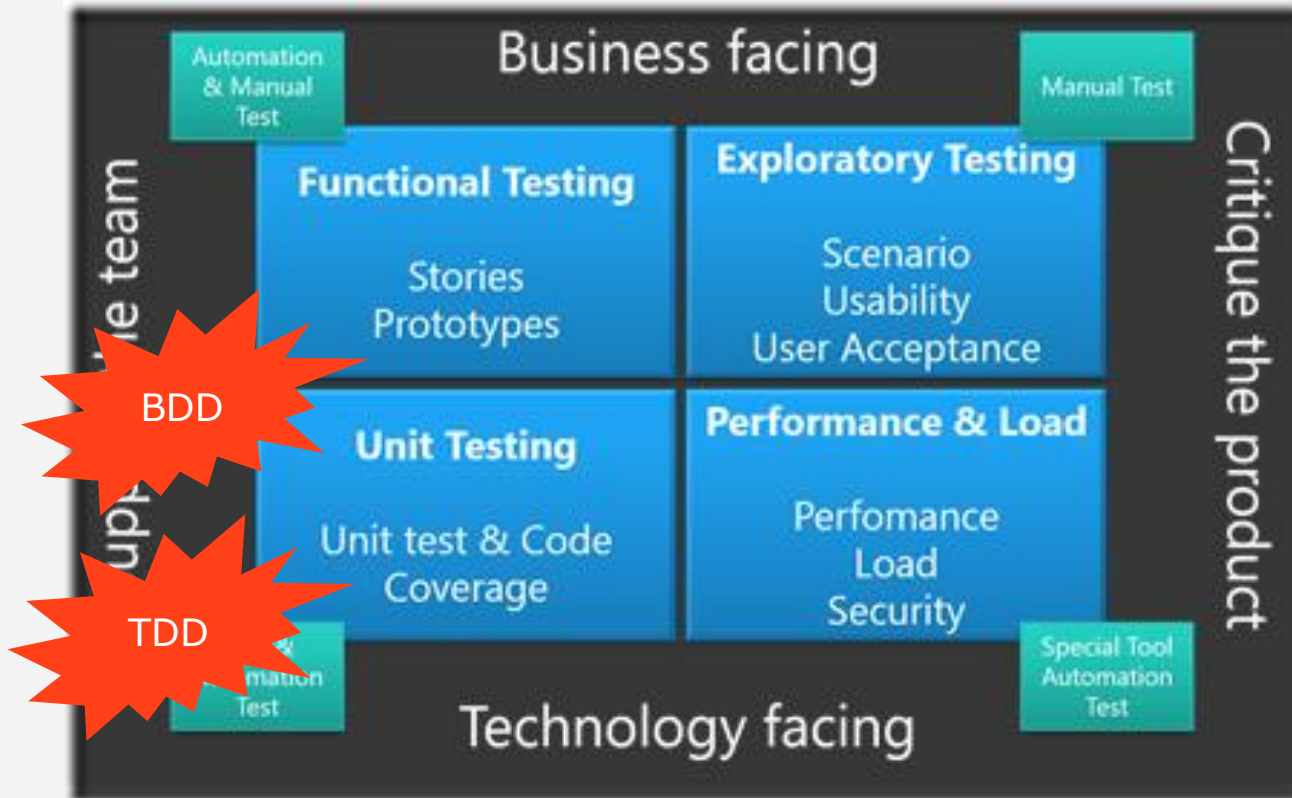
Automation & Manual Test

Business facing

Manual Test

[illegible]pp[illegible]e team

Critique the product

Functional Testing

Stories
Prototypes

Exploratory Testing

Scenario
Usability
User Acceptance

BDD

Unit Testing

Unit test & Code Coverage

Performance & Load

Perfomance
Load
Security

TDD

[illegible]mation Test

Technology facing

Special Tool Automation Test